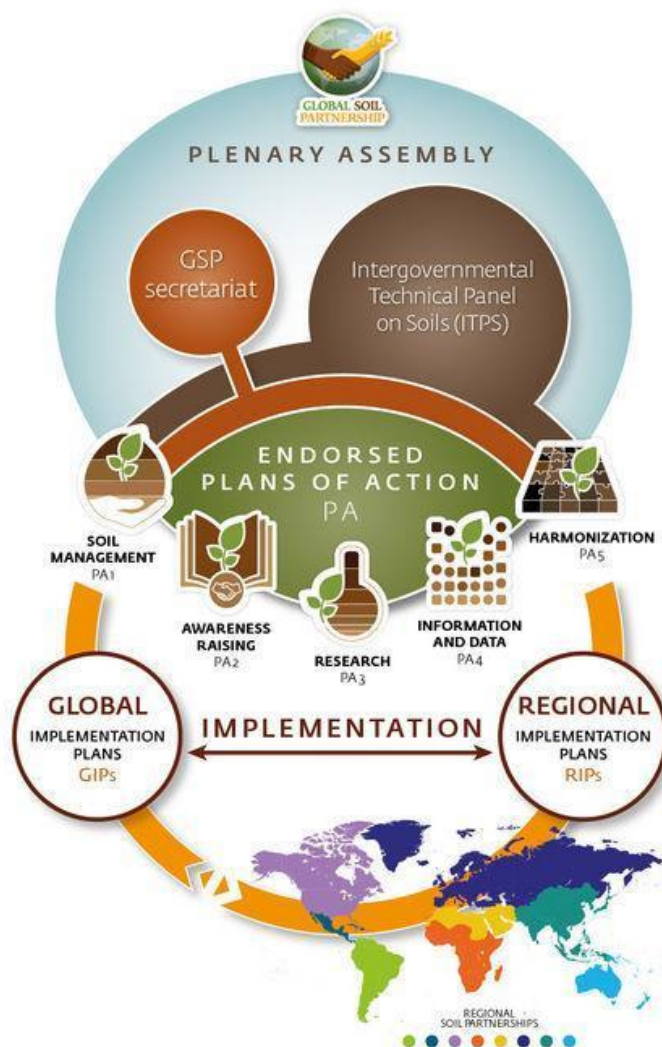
GLOBAL SOIL PARTNERSHIP

PLENARY ASSEMBLY

GSP secretariat

Intergovernmental Technical Panel on Soils (ITPS)

ENDORSED PLANS OF ACTION PA

SOIL MANAGEMENT PA1

AWARENESS RAISING PA2

RESEARCH PA3

INFORMATION AND DATA PA4

HARMONIZATION PA5

GLOBAL IMPLEMENTATION PLANS GIPs

IMPLEMENTATION

REGIONAL IMPLEMENTATION PLANS RIPs

REGIONAL SOIL PARTNERSHIPS